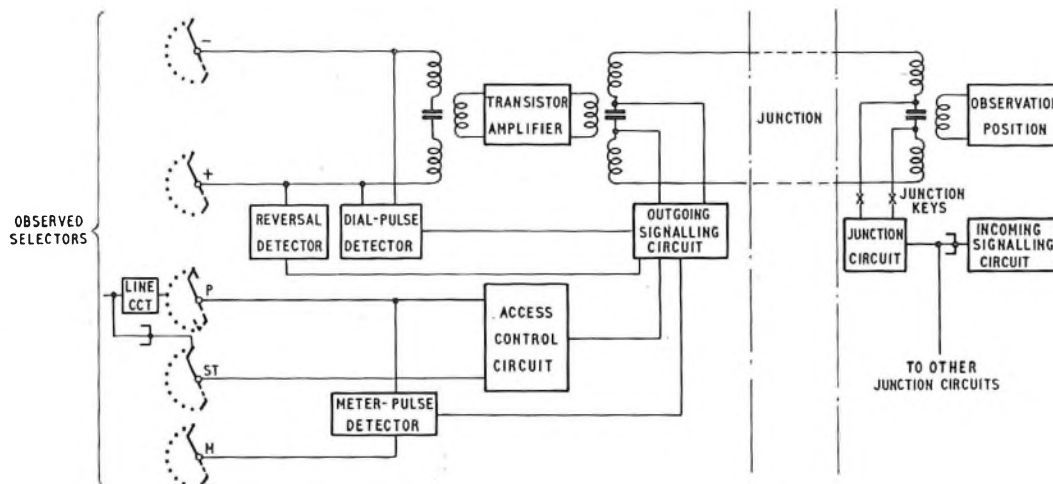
−

+

OBSERVED SELECTORS

LINE CCT

P

ST

M

TRANSISTOR AMPLIFIER

REVERSAL DETECTOR

DIAL-PULSE DETECTOR

OUTGOING SIGNALLING CIRCUIT

ACCESS CONTROL CIRCUIT

METER-PULSE DETECTOR

JUNCTION

OBSERVATION POSITION

X

X

JUNCTION KEYS

JUNCTION CIRCUIT

INCOMING SIGNALLING CIRCUIT

TO OTHER JUNCTION CIRCUITS